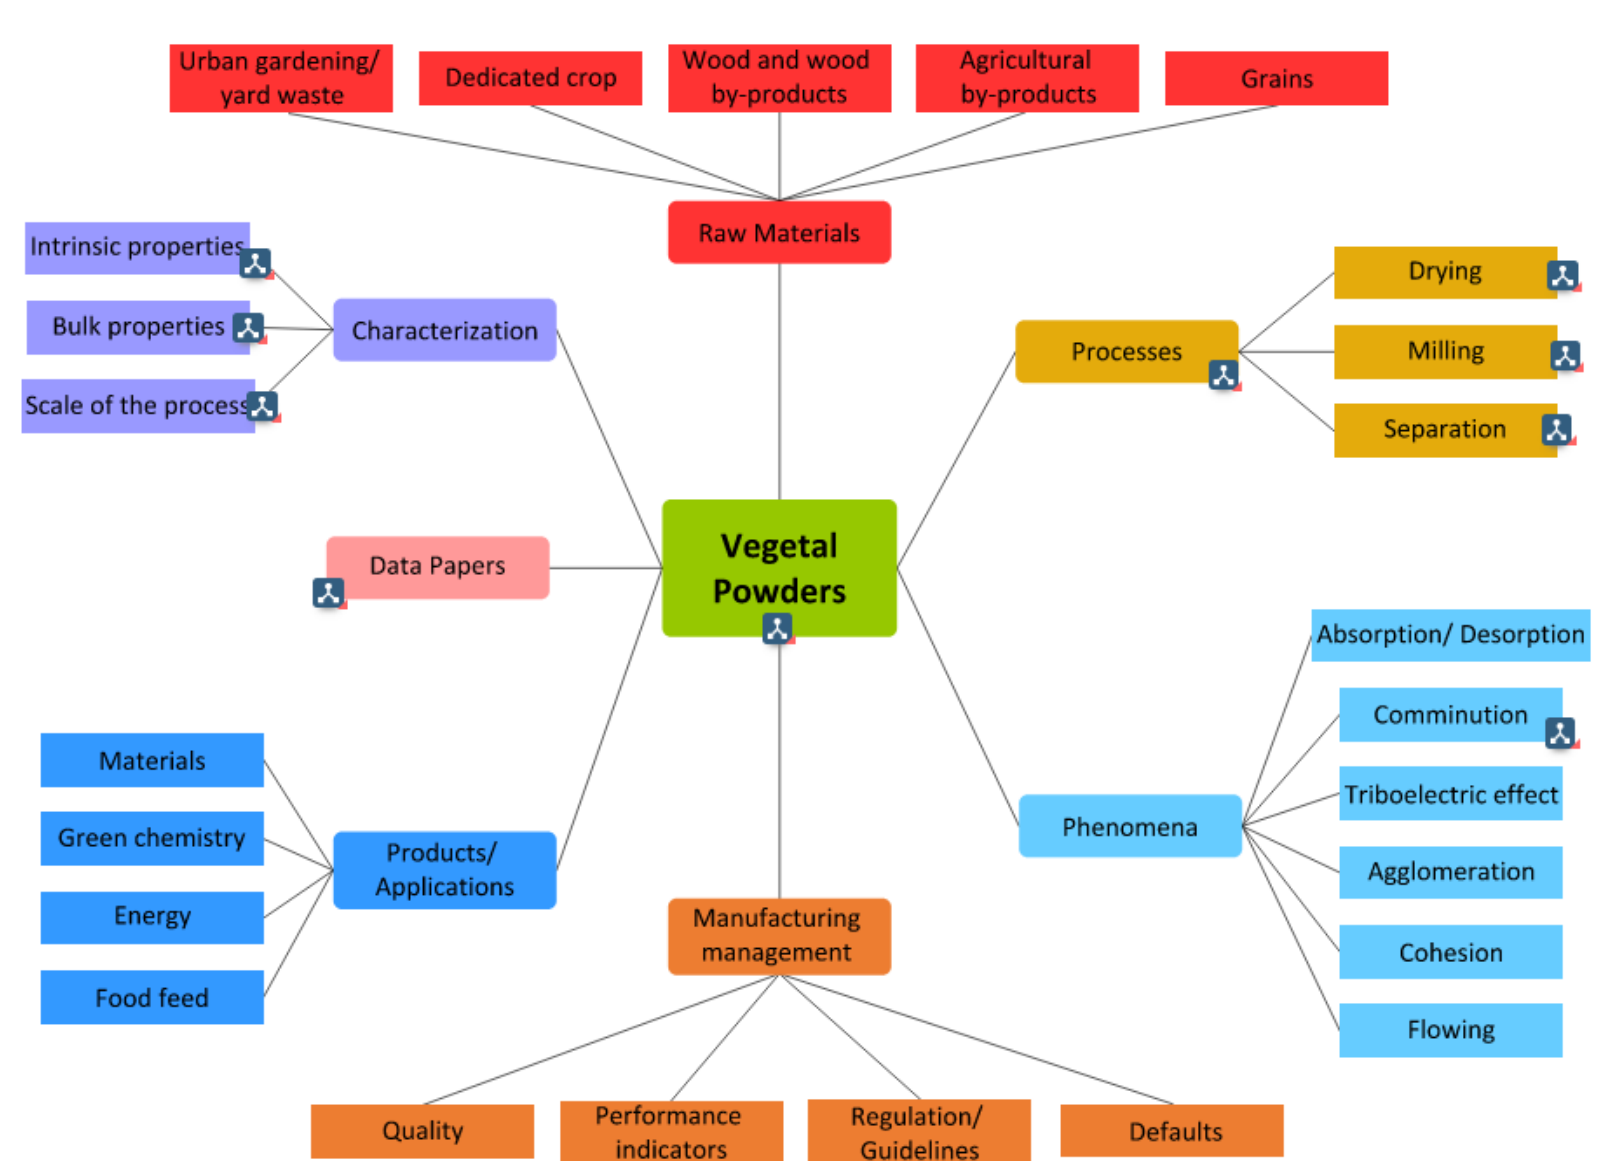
Urban gardening/ yard waste

Dedicated crop

Wood and wood by-products

Agricultural by-products

Grains

Raw Materials

Intrinsic properties

Bulk properties

Scale of the process

Characterization

Processes

Drying

Milling

Separation

Data Papers

Vegetal Powders

Absorption/ Desorption

Comminution

Triboelectric effect

Agglomeration

Cohesion

Flowing

Phenomena

Materials

Green chemistry

Energy

Food feed

Products/ Applications

Manufacturing management

Quality

Performance indicators

Regulation/ Guidelines

Defaults